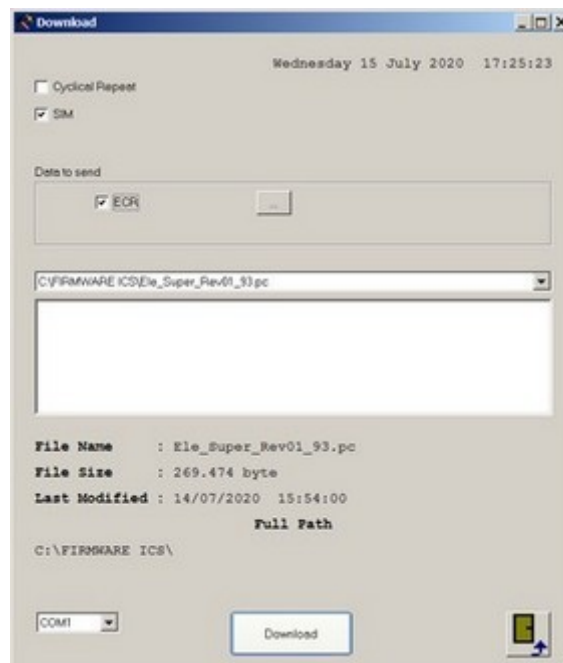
Download

Wednesday 15 July 2020 17:25:23

Cyclical Repeat

SIM

Data to send

ECR

...

C:\FIRMWARE ICS\Ele_Super_Rev01_93.pc

File Name : Ele_Super_Rev01_93.pc

File Size : 269.474 byte

Last Modified : 14/07/2020 15:54:00

Full Path

C:\FIRMWARE ICS\

COM1

Download